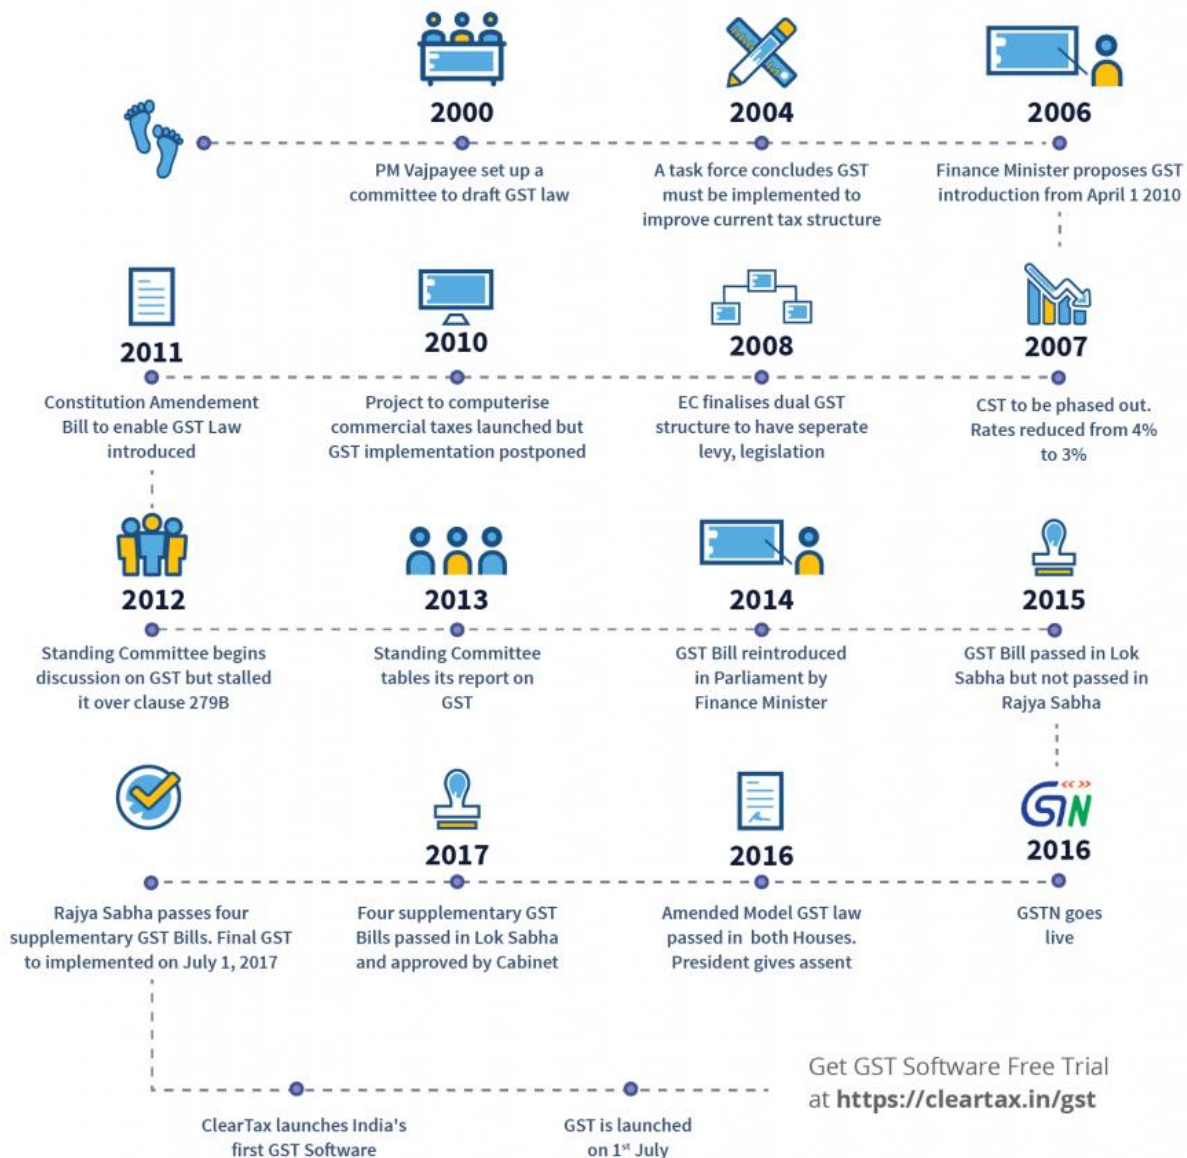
2000

PM Vajpayee set up a committee to draft GST law

2004

A task force concludes GST must be implemented to improve current tax structure

2006

Finance Minister proposes GST introduction from April 1 2010

2011

Constitution Amendement Bill to enable GST Law introduced

2010

Project to computerise commercial taxes launched but GST implementation postponed

2008

EC finalises dual GST structure to have seperate levy, legislation

2007

CST to be phased out. Rates reduced from 4% to 3%

2012

Standing Committee begins discussion on GST but stalled it over clause 279B

2013

Standing Committee tables its report on GST

2014

GST Bill reintroduced in Parliament by Finance Minister

2015

GST Bill passed in Lok Sabha but not passed in Rajya Sabha

Rajya Sabha passes four supplementary GST Bills. Final GST to implemented on July 1, 2017

2017

Four supplementary GST Bills passed in Lok Sabha and approved by Cabinet

2016

Amended Model GST law passed in both Houses. President gives assent

GSTN

2016

GSTN goes live

ClearTax launches India's first GST Software

GST is launched on $1^{st}$ July

Get GST Software Free Trial at https://cleartax.in/gst